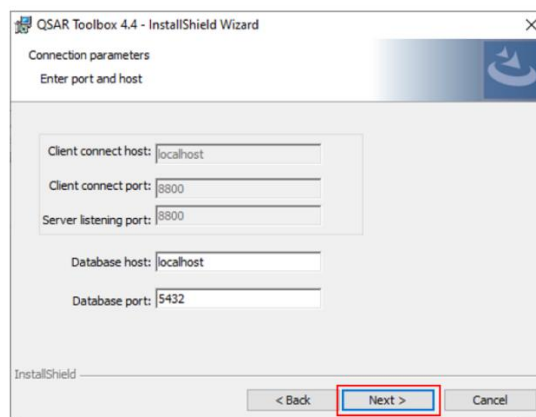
QSAR Toolbox 4.4 - InstallShield Wizard

×

Connection parameters

Enter port and host

Client connect host: localhost

Client connect port: 8800

Server listening port: 8800

Database host: localhost

Database port: 5432

InstallShield

< Back

Next >

Cancel